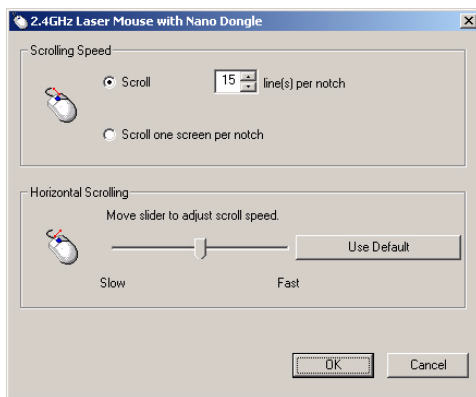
2.4GHz Laser Mouse with Nano Dongle

Scrolling Speed

Scroll 15 line(s) per notch

Scroll one screen per notch

Horizontal Scrolling

Move slider to adjust scroll speed.

Use Default

Slow

Fast

OK

Cancel